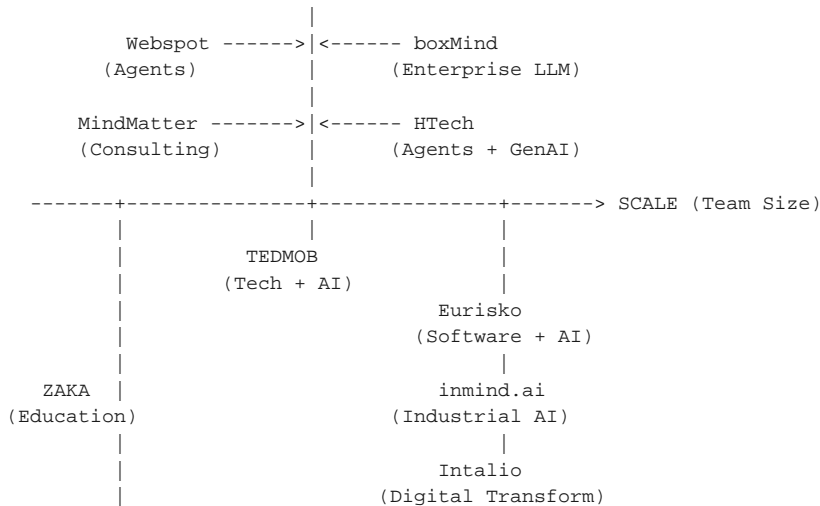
Webspot ------> <------ boxMind
(Agents) (Enterprise LLM)

MindMatter -------> <------ HTech
(Consulting) (Agents + GenAI)

-------+---------------+---------------+-------> SCALE (Team Size)

TEDMOB
(Tech + AI)

Eurisko
(Software + AI)

ZAKA
(Education)

inmind.ai
(Industrial AI)

Intalio
(Digital Transform)